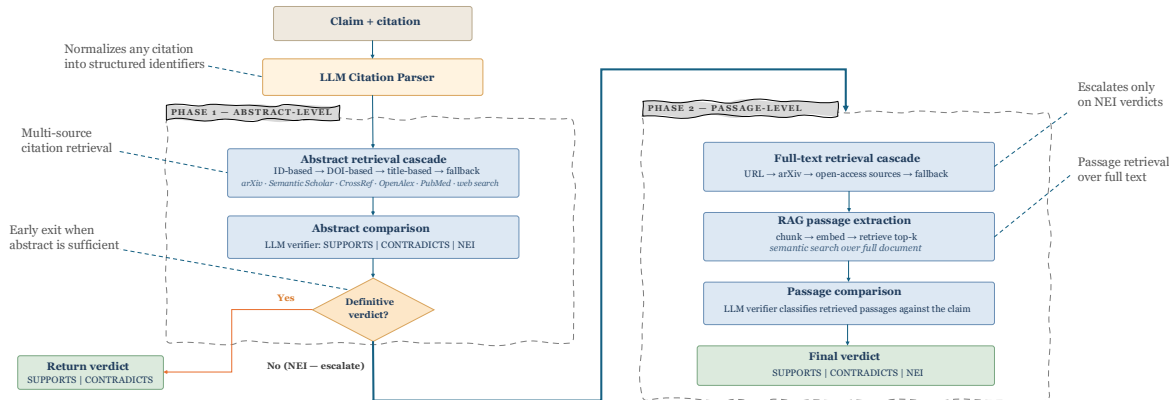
Claim + citation

Normalizes any citation into structured identifiers

LLM Citation Parser

PHASE 1 — ABSTRACT-LEVEL

Multi-source citation retrieval

Abstract retrieval cascade
ID-based → DOI-based → title-based → fallback
arXiv · Semantic Scholar · CrossRef · OpenAlex · PubMed · web search

Abstract comparison
LLM verifier: SUPPORTS | CONTRADICTS | NEI

Early exit when abstract is sufficient

Yes

Definitive verdict?

Return verdict
SUPPORTS | CONTRADICTS

No (NEI — escalate)

PHASE 2 — PASSAGE-LEVEL

Escalates only on NEI verdicts

Full-text retrieval cascade
URL → arXiv → open-access sources → fallback

Passage retrieval over full text

RAG passage extraction
chunk → embed → retrieve top-k
semantic search over full document

Passage comparison
LLM verifier classifies retrieved passages against the claim

Final verdict
SUPPORTS | CONTRADICTS | NEI